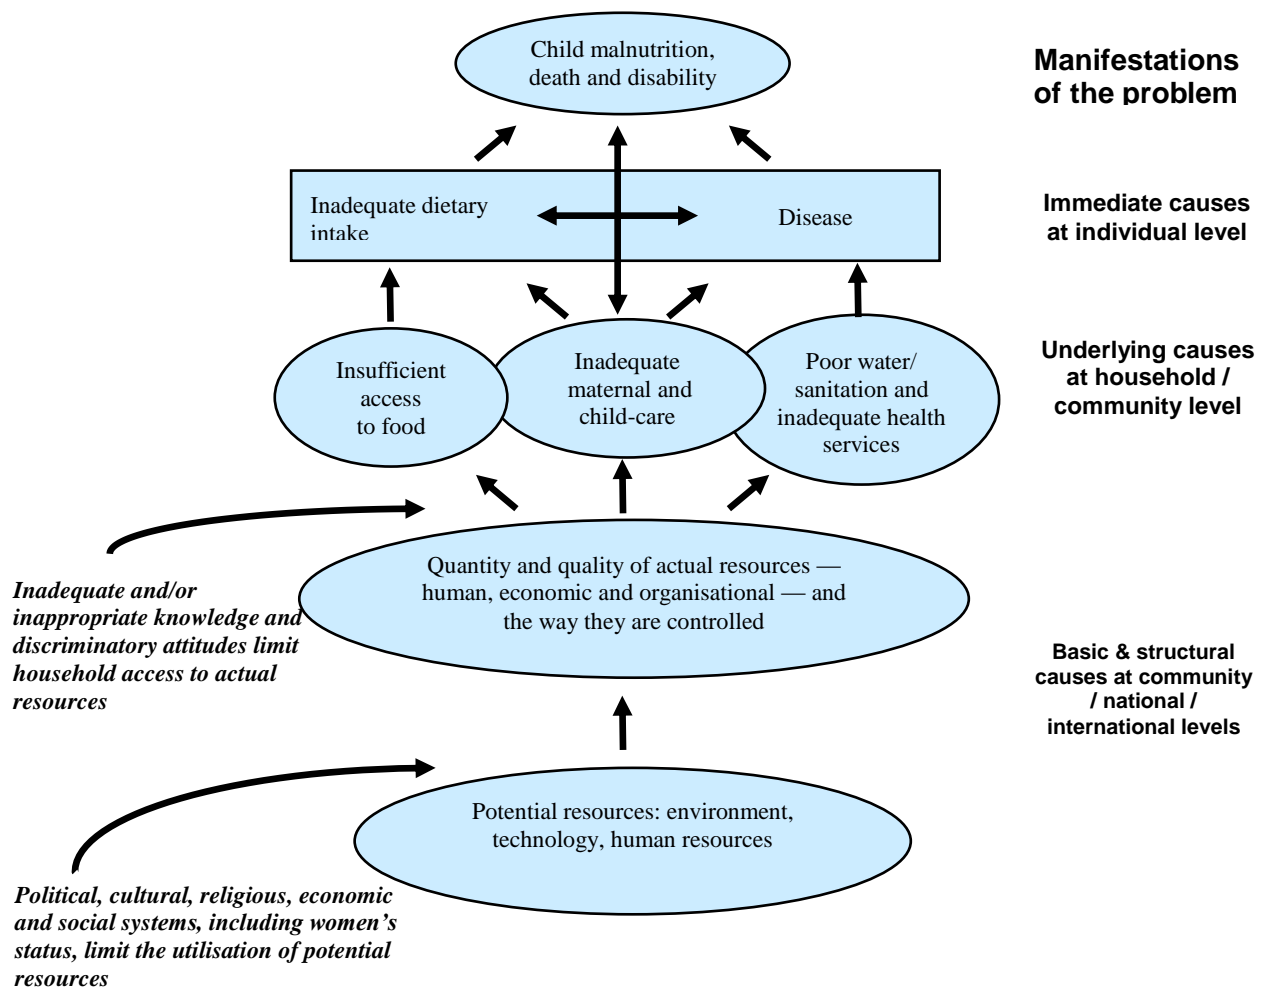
Child malnutrition, death and disability

Manifestations of the problem

Inadequate dietary intake

Disease

Immediate causes at individual level

Insufficient access to food

Inadequate maternal and child-care

Poor water/ sanitation and inadequate health services

Underlying causes at household / community level

Quantity and quality of actual resources — human, economic and organisational — and the way they are controlled

*Inadequate and/or inappropriate knowledge and discriminatory attitudes limit household access to actual resources*

Basic & structural causes at community / national / international levels

Potential resources: environment, technology, human resources

*Political, cultural, religious, economic and social systems, including women's status, limit the utilisation of potential resources*